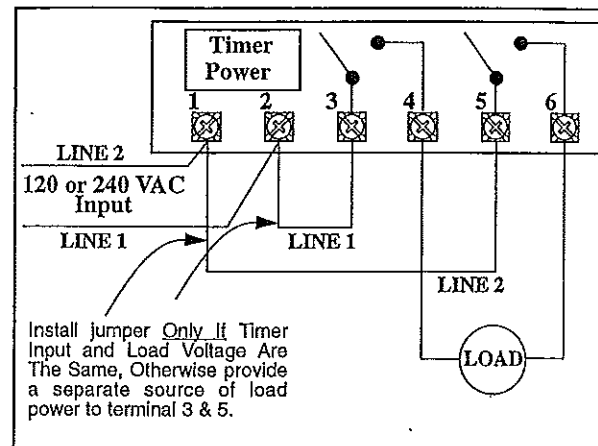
Timer Power

1

2

3

4

5

6

LINE 2

120 or 240 VAC Input

LINE 1

LINE 1

LINE 2

Install jumper Only If Timer Input and Load Voltage Are The Same, Otherwise provide a separate source of load power to terminal 3 & 5.

LOAD